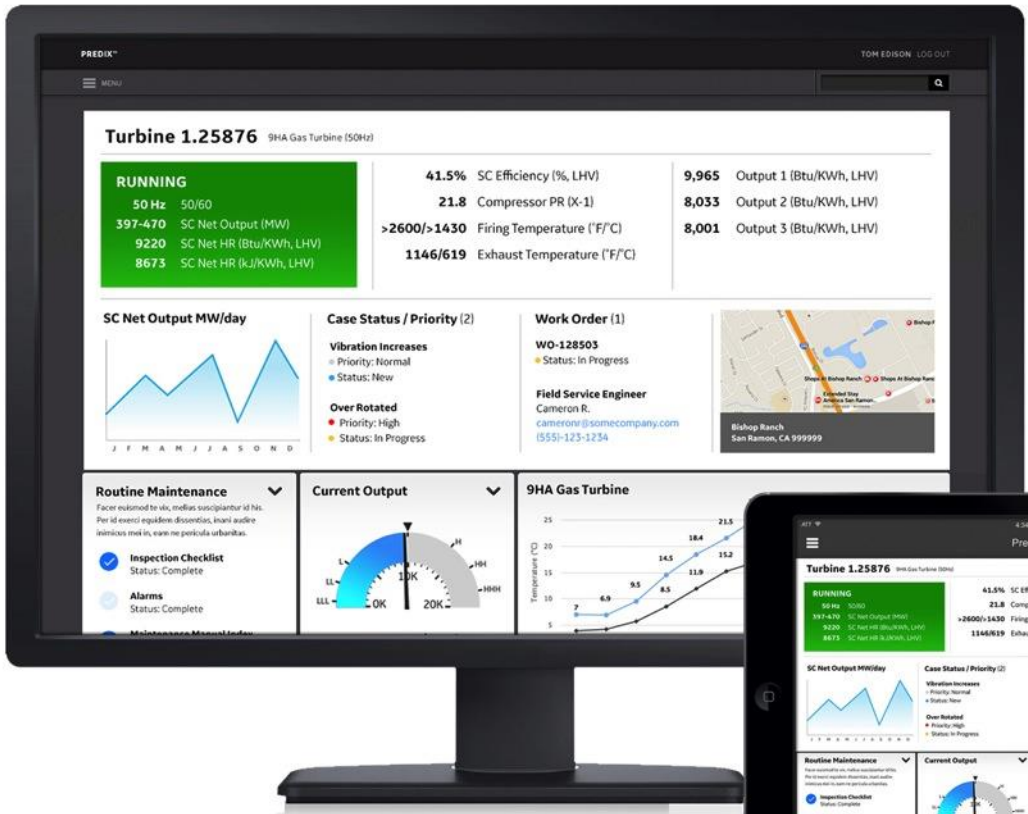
PREDIX™

TOM EDISON LOG OUT

MENU

Turbine 1.25876 9HA Gas Turbine (50Hz)

RUNNING
50 Hz 50/60
397-470 SC Net Output (MW)
9220 SC Net HR (Btu/KWh, LHV)
8673 SC Net HR (kJ/KWh, LHV)

41.5% SC Efficiency (%, LHV)
21.8 Compressor PR (X-1)
>2600/>1430 Firing Temperature (°F/°C)
1146/619 Exhaust Temperature (°F/°C)

9,965 Output 1 (Btu/KWh, LHV)
8,033 Output 2 (Btu/KWh, LHV)
8,001 Output 3 (Btu/KWh, LHV)

SC Net Output MW/day

J F M A M J J A S O N D

Case Status / Priority (2)

Vibration Increases
Priority: Normal
Status: New

Over Rotated
Priority: High
Status: In Progress

Work Order (1)

WO-128503
Status: In Progress

Field Service Engineer
Cameron R.
cameronr@somecompany.com
(555)-123-1234

Bishop Ranch
San Ramon, CA 999999

Routine Maintenance

Facer euismod te vix, mellas suscipiantur id his. Per id exerci equidem dissentias, inani audire inimicus mei in, eam ne pericula urbanitas.

Inspection Checklist
Status: Complete

Alarms
Status: Complete

Maintenance Manual Index

Current Output

L
LL
LLL
0K
10K
20K
H
HH
HHH

9HA Gas Turbine

Temperature (°C)
25
20
15
10
5
7
6.9
9.5
8.5
14.5
11.9
18.4
15.2
21.5

Turbine 1.25876 9HA Gas Turbine (50Hz)

RUNNING
50 Hz 50/60
397-470 SC Net Output (MW)
9220 SC Net HR (Btu/KWh, LHV)
8673 SC Net HR (kJ/KWh, LHV)

41.5% SC Ef
21.8 Comp
>2600/>1430 Firing
1146/619 Exhau

SC Net Output MW/day

Case Status / Priority (2)
Vibration Increases
Priority: Normal
Status: New
Over Rotated
Priority: High
Status: In Progress

Routine Maintenance
Inspection Checklist
Status: Complete

Current Output

Pre